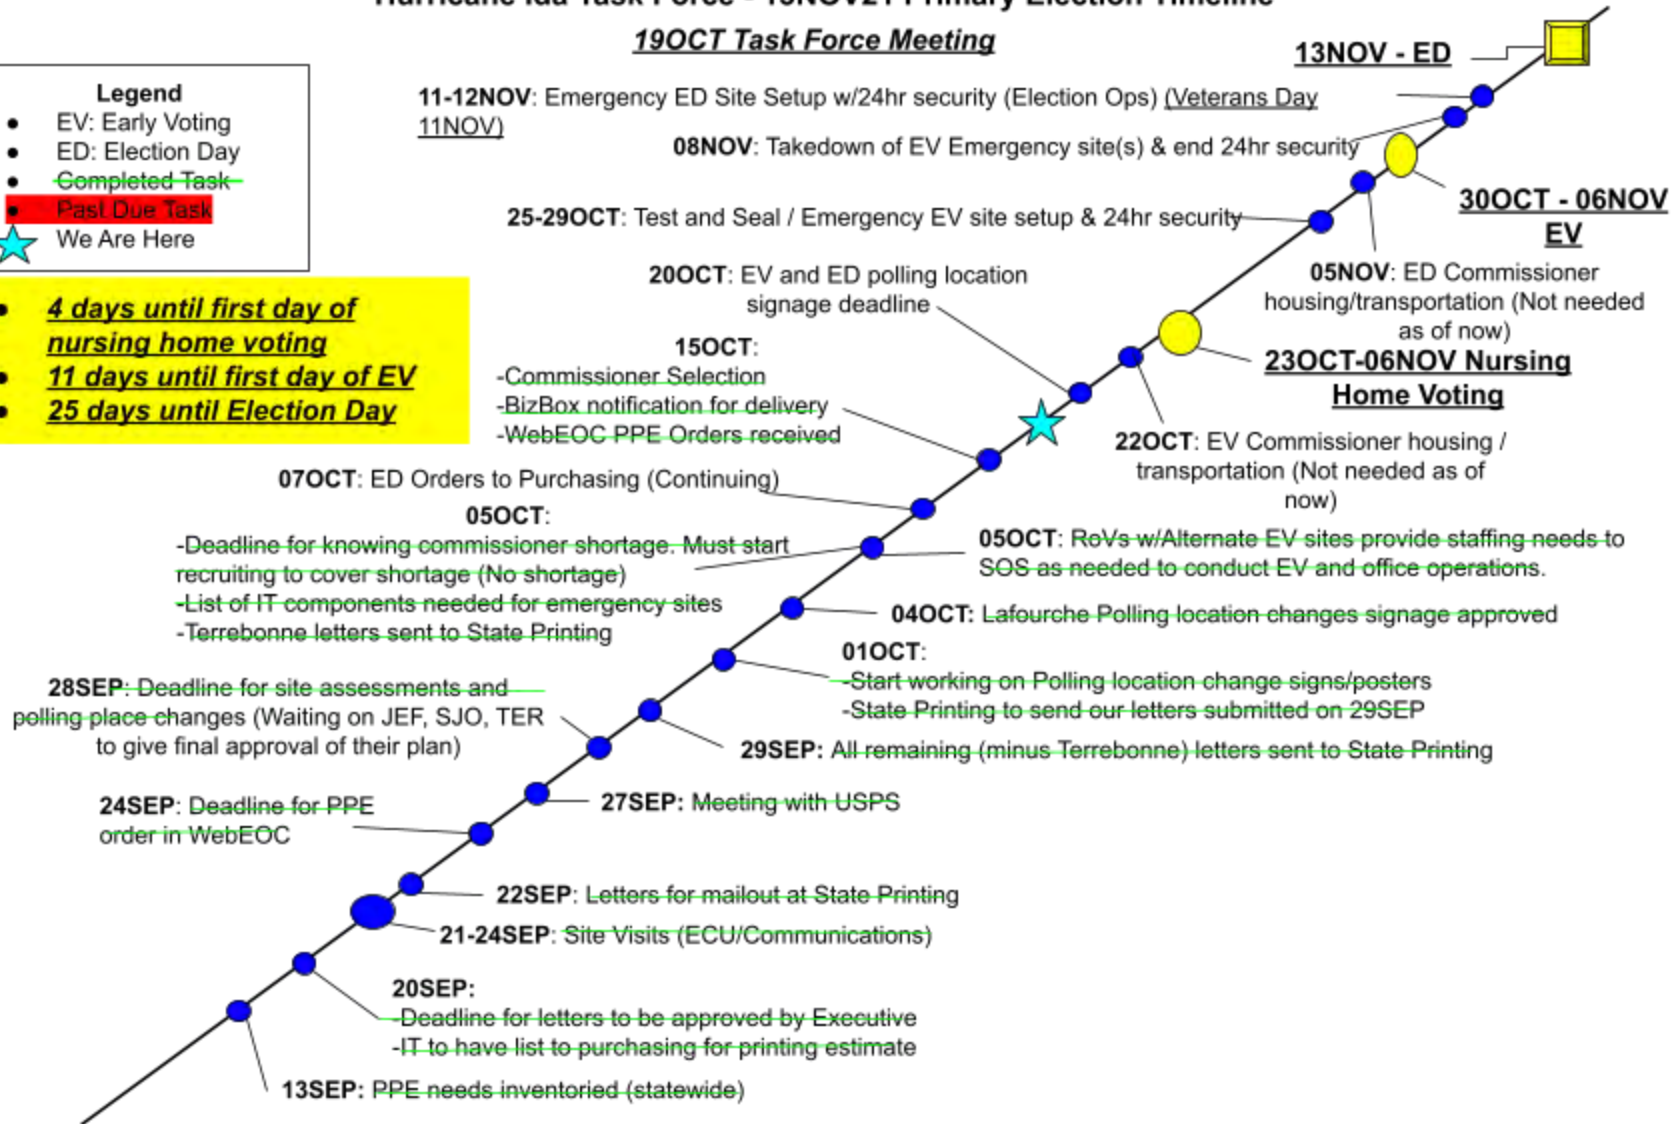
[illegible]

19OCT Task Force Meeting

Legend
EV: Early Voting
ED: Election Day
Completed Task
Past Due Task
We Are Here

4 days until first day of nursing home voting
11 days until first day of EV
25 days until Election Day

13NOV - ED

11-12NOV: Emergency ED Site Setup w/24hr security (Election Ops) (Veterans Day 11NOV)

08NOV: Takedown of EV Emergency site(s) & end 24hr security

30OCT - 06NOV EV

25-29OCT: Test and Seal / Emergency EV site setup & 24hr security

05NOV: ED Commissioner housing/transportation (Not needed as of now)

20OCT: EV and ED polling location signage deadline

23OCT-06NOV Nursing Home Voting

15OCT:
-Commissioner Selection
-BizBox notification for delivery
-WebEOC PPE Orders received

22OCT: EV Commissioner housing / transportation (Not needed as of now)

07OCT: ED Orders to Purchasing (Continuing)

05OCT:
-Deadline for knowing commissioner shortage. Must start recruiting to cover shortage (No shortage)
-List of IT components needed for emergency sites
-Terrebonne letters sent to State Printing

05OCT: RoVs w/Alternate EV sites provide staffing needs to SOS as needed to conduct EV and office operations.

04OCT: Lafourche Polling location changes signage approved

01OCT:
-Start working on Polling location change signs/posters
-State Printing to send our letters submitted on 29SEP

28SEP: Deadline for site assessments and polling place changes (Waiting on JEF, SJO, TER to give final approval of their plan)

29SEP: All remaining (minus Terrebonne) letters sent to State Printing

27SEP: Meeting with USPS

24SEP: Deadline for PPE order in WebEOC

22SEP: Letters for mailout at State Printing

21-24SEP: Site Visits (ECU/Communications)

20SEP:
-Deadline for letters to be approved by Executive
-IT to have list to purchasing for printing estimate

13SEP: PPE needs inventoried (statewide)